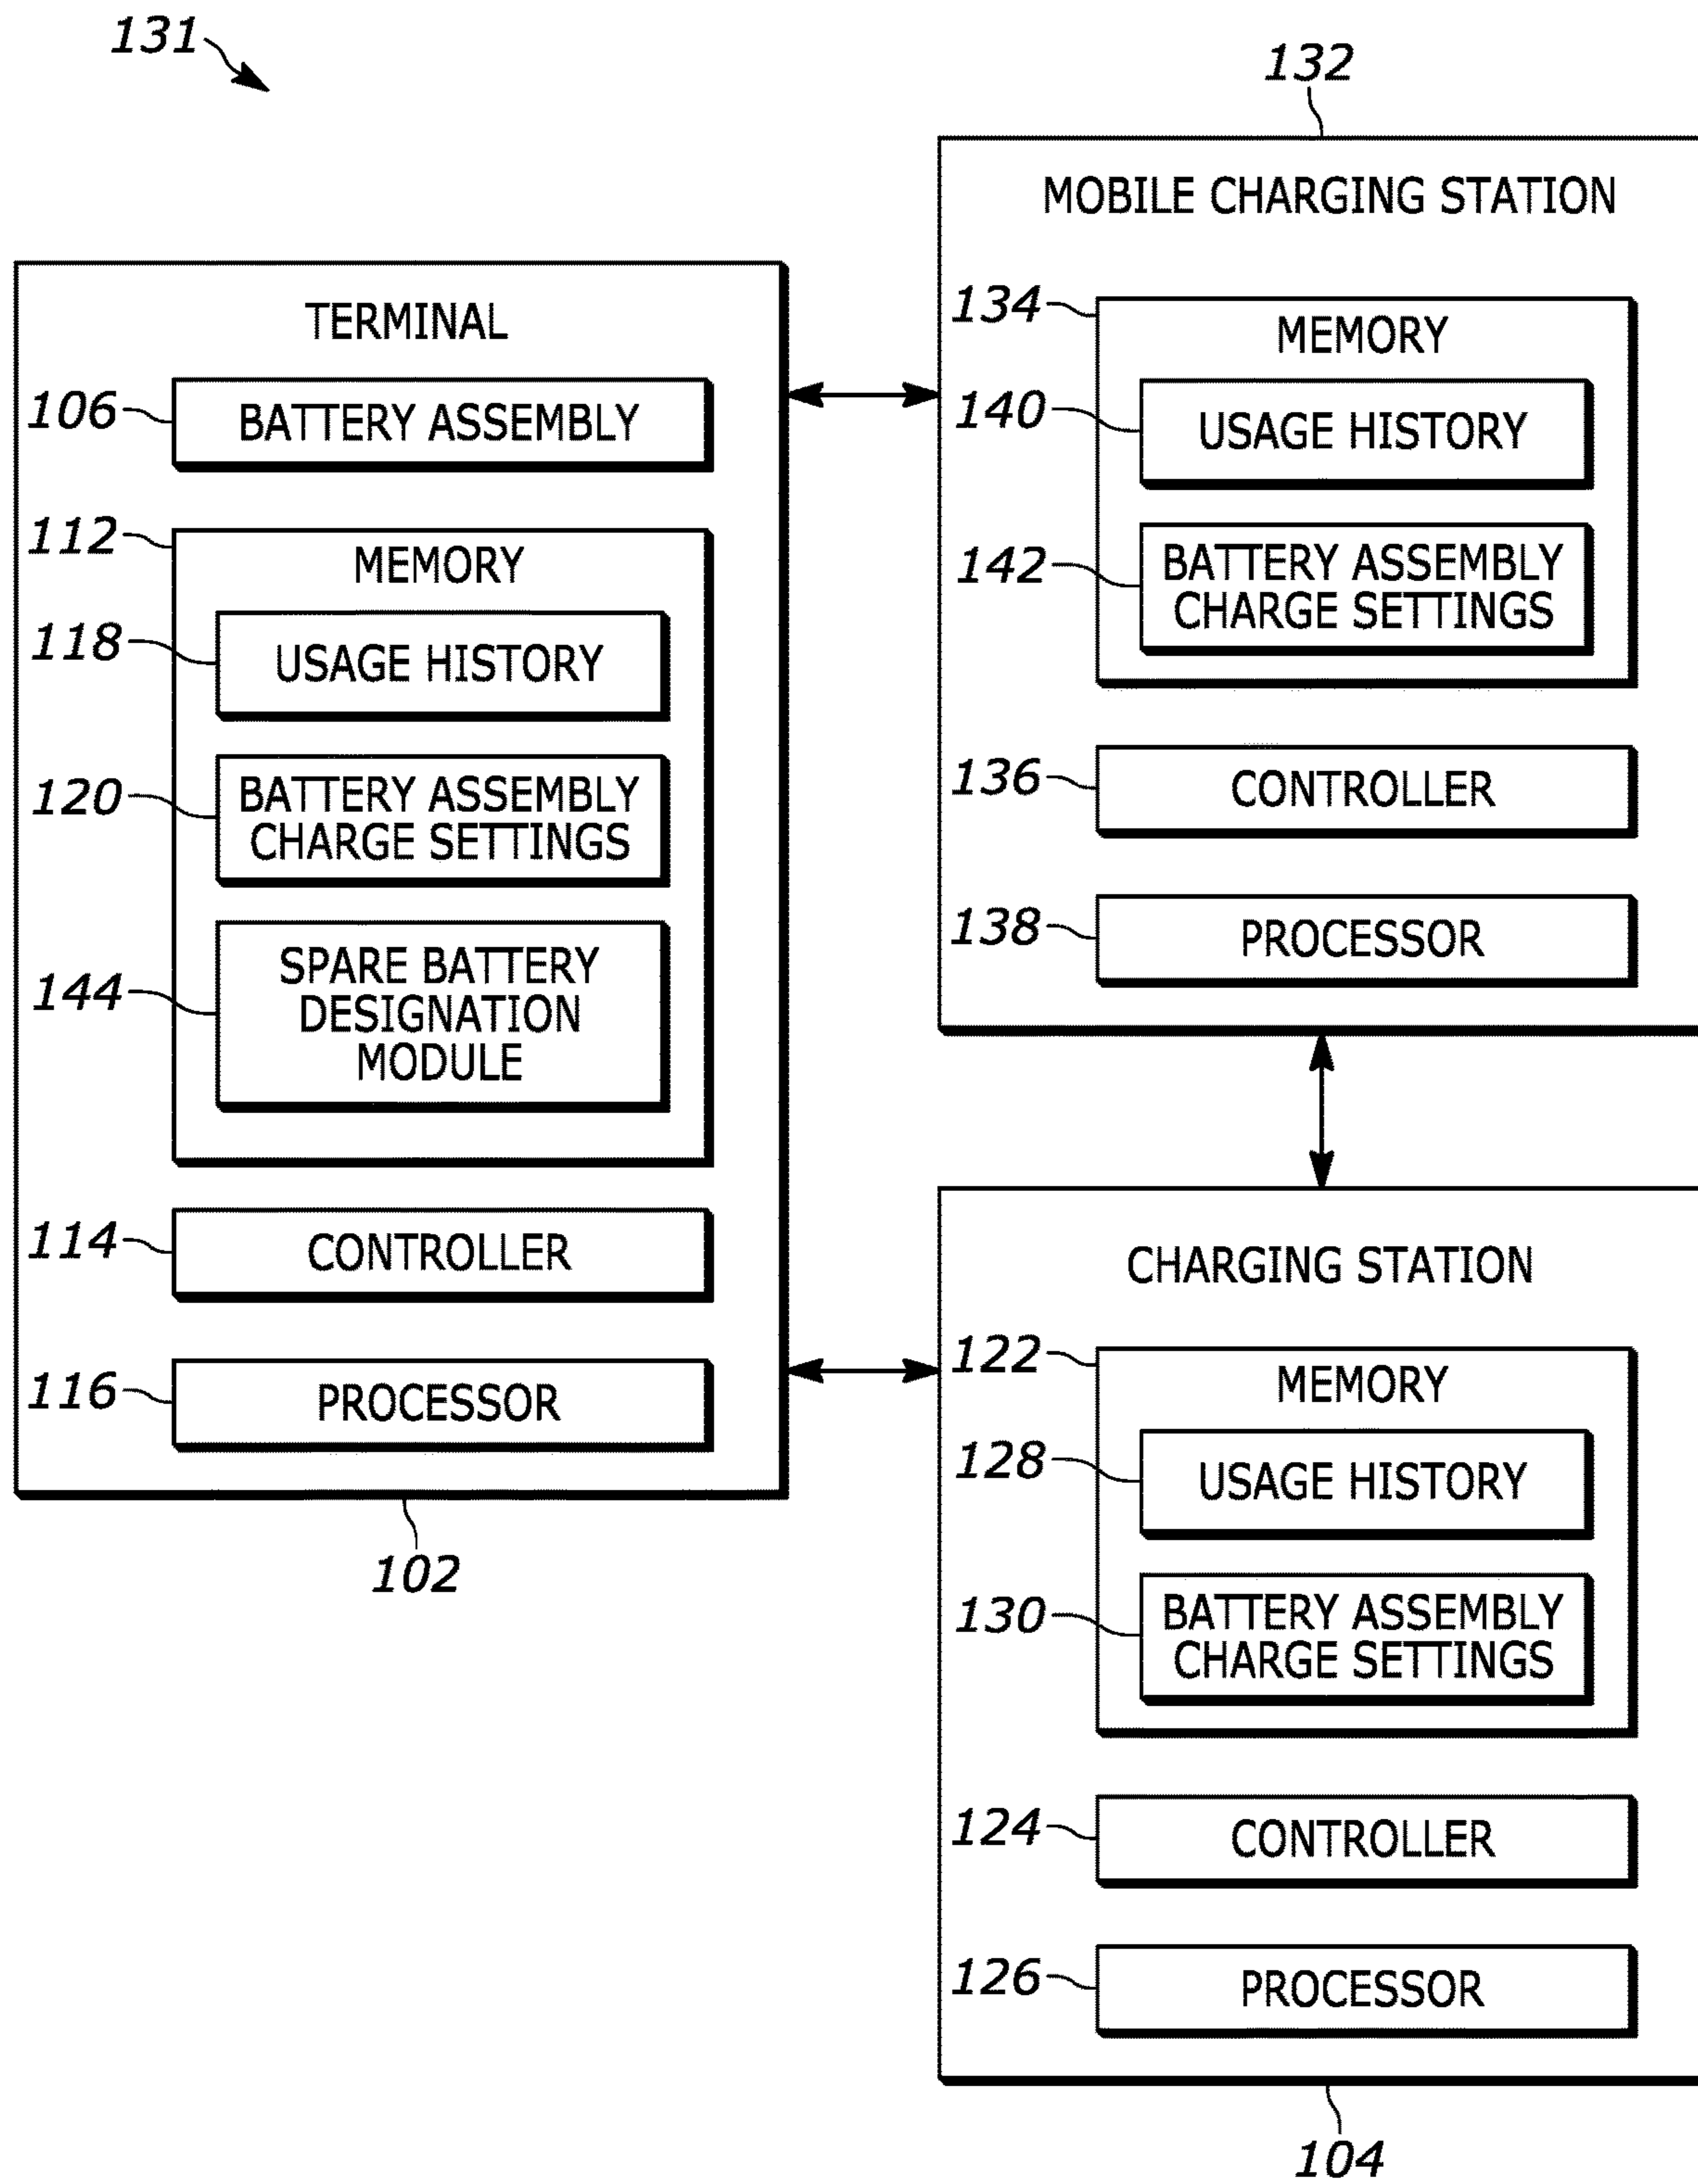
131

132

MOBILE CHARGING STATION

TERMINAL

134 MEMORY

106 BATTERY ASSEMBLY

140 USAGE HISTORY

112 MEMORY

142 BATTERY ASSEMBLY CHARGE SETTINGS

118 USAGE HISTORY

120 BATTERY ASSEMBLY CHARGE SETTINGS

136 CONTROLLER

144 SPARE BATTERY DESIGNATION MODULE

138 PROCESSOR

114 CONTROLLER

CHARGING STATION

116 PROCESSOR

122 MEMORY

128 USAGE HISTORY

102

130 BATTERY ASSEMBLY CHARGE SETTINGS

124 CONTROLLER

126 PROCESSOR

104